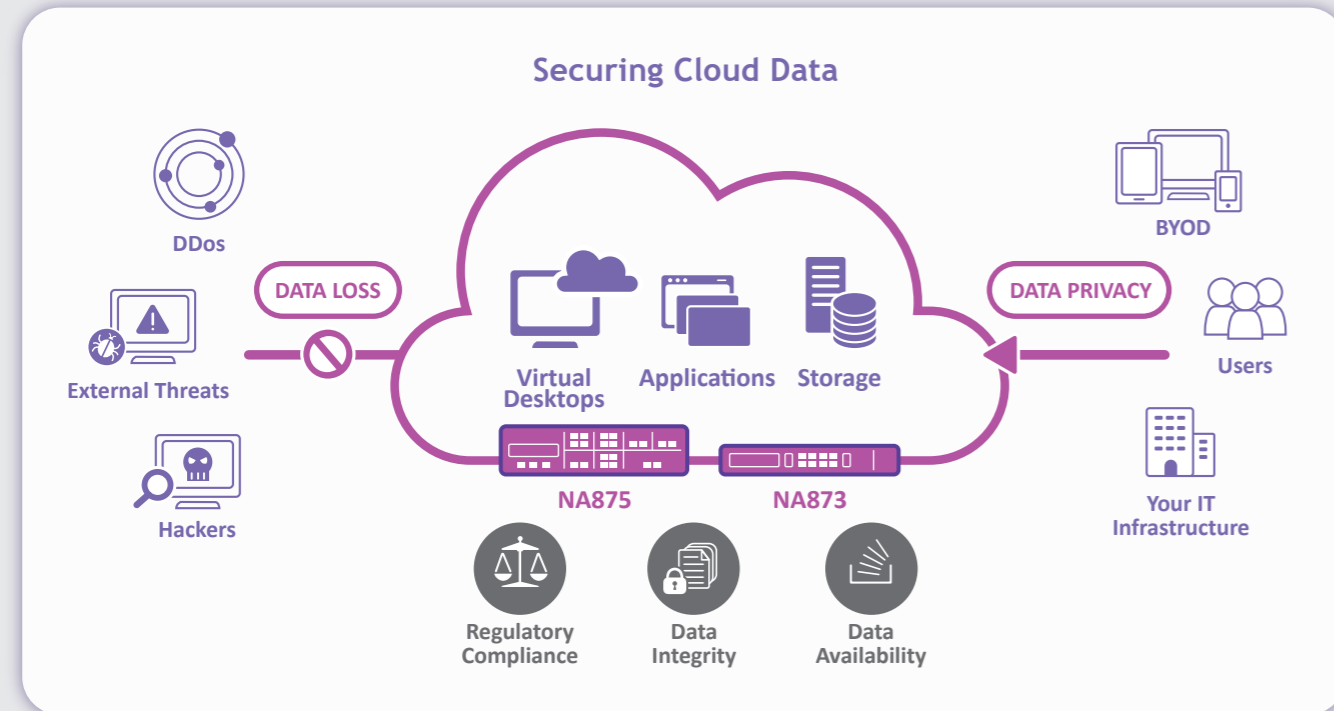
Securing Cloud Data

DDos

DATA LOSS

External Threats

Hackers

Virtual Desktops

Applications

Storage

NA875

NA873

BYOD

DATA PRIVACY

Users

Your IT Infrastructure

Regulatory Compliance

Data Integrity

Data Availability